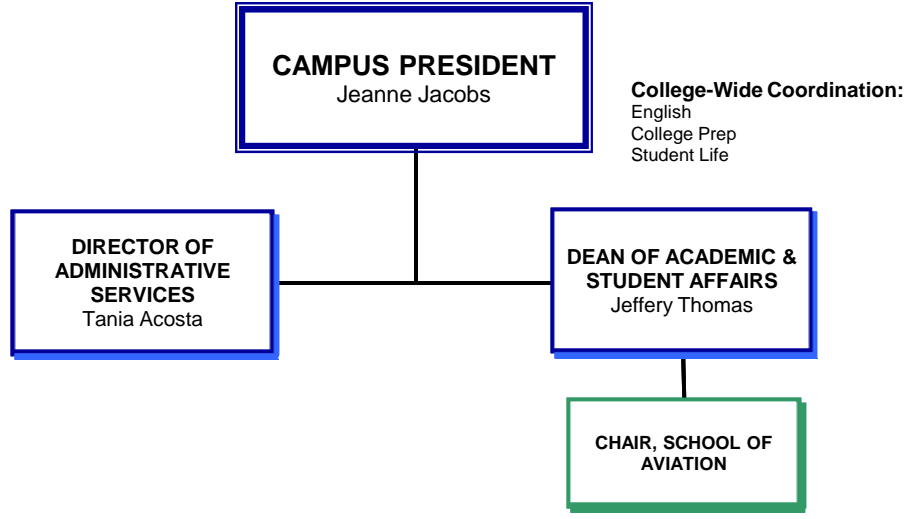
CAMPUS PRESIDENT
Jeanne Jacobs

College-Wide Coordination:
English
College Prep
Student Life

DIRECTOR OF ADMINISTRATIVE SERVICES
Tania Acosta

DEAN OF ACADEMIC & STUDENT AFFAIRS
Jeffery Thomas

CHAIR, SCHOOL OF AVIATION